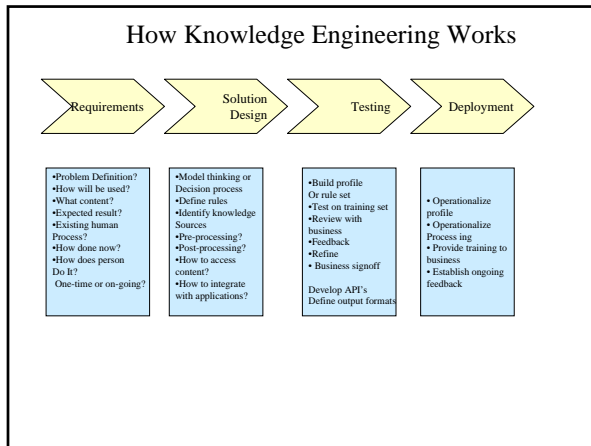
How Knowledge Engineering Works

Requirements

Solution Design

Testing

Deployment

•Problem Definition?
•How will be used?
•What content?
•Expected result?
•Existing human Process?
•How done now?
•How does person Do It?
One-time or on-going?

•Model thinking or Decision process
•Define rules
•Identify knowledge Sources
•Pre-processing?
•Post-processing?
•How to access content?
•How to integrate with applications?

•Build profile Or rule set
•Test on training set
•Review with business
•Feedback
•Refine
• Business signoff

Develop API's
Define output formats

• Operationalize profile
• Operationalize Process ing
• Provide training to business
• Establish ongoing feedback